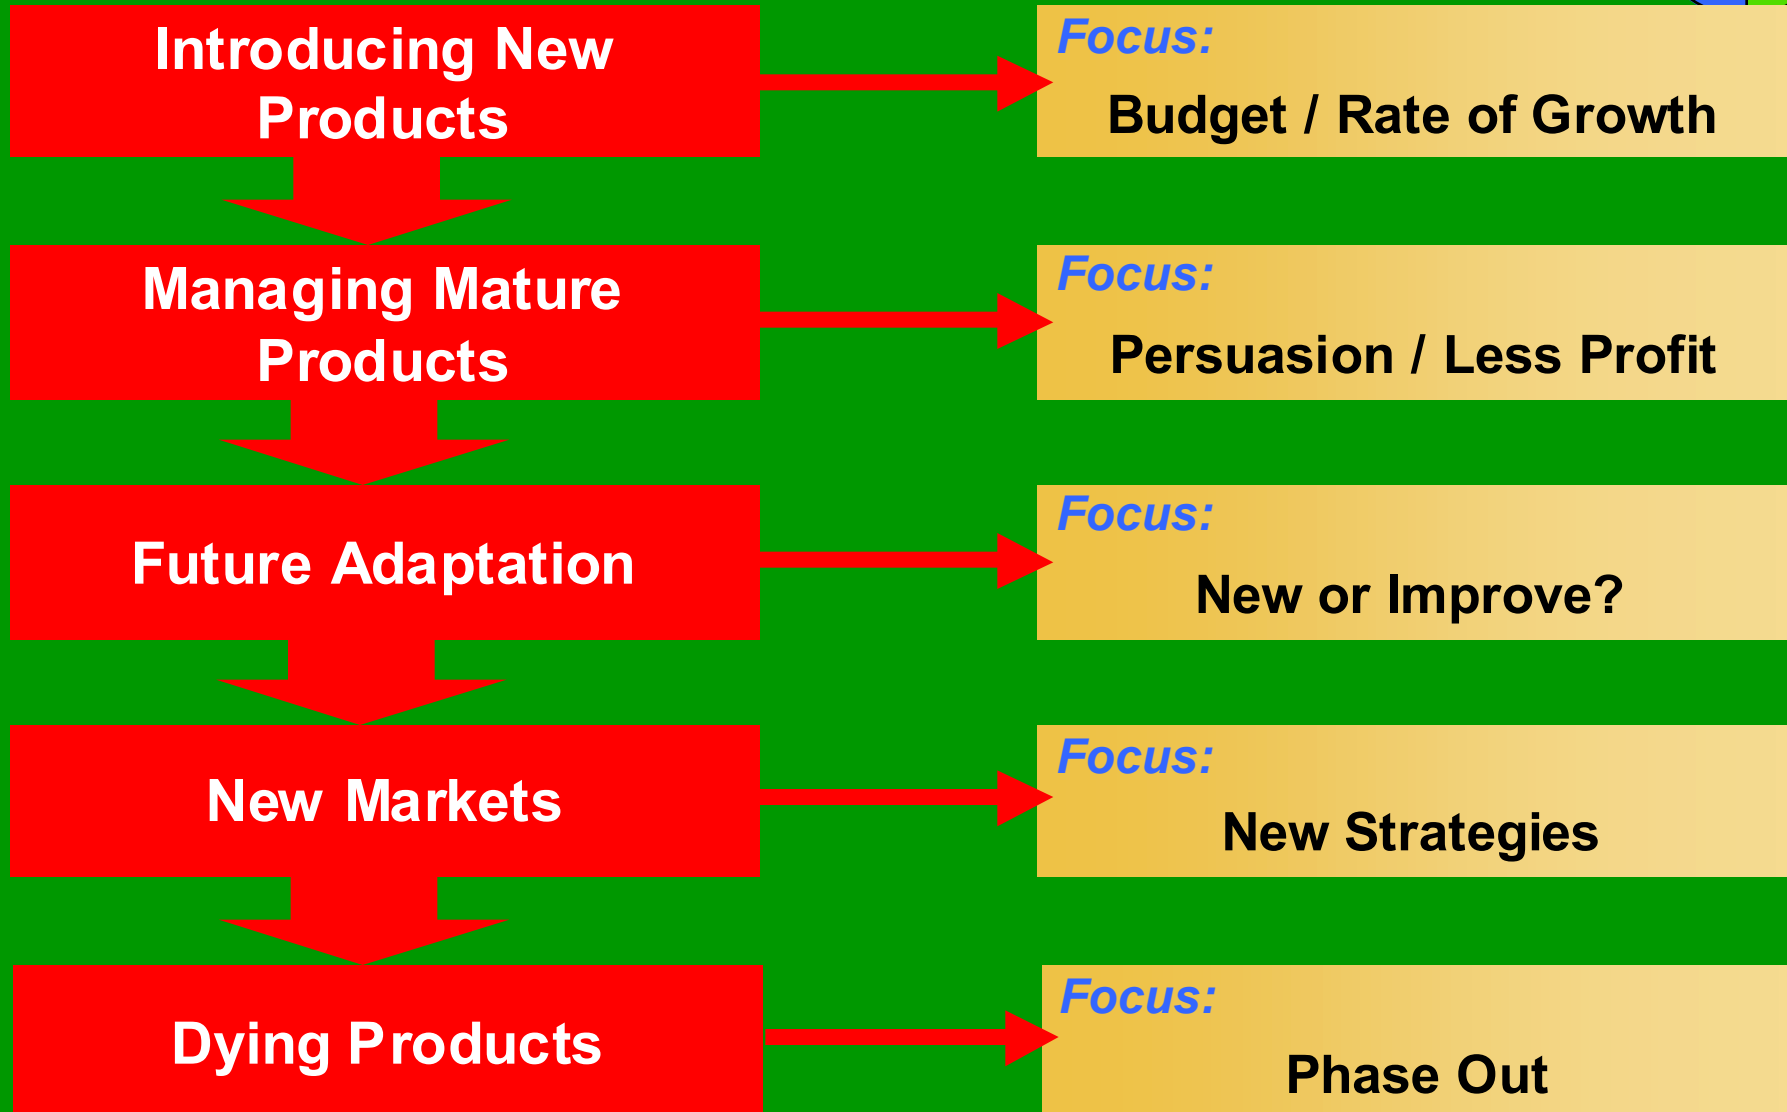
Introducing New Products

Focus:
Budget / Rate of Growth

Managing Mature Products

Focus:
Persuasion / Less Profit

Future Adaptation

Focus:
New or Improve?

New Markets

Focus:
New Strategies

Dying Products

Focus:
Phase Out